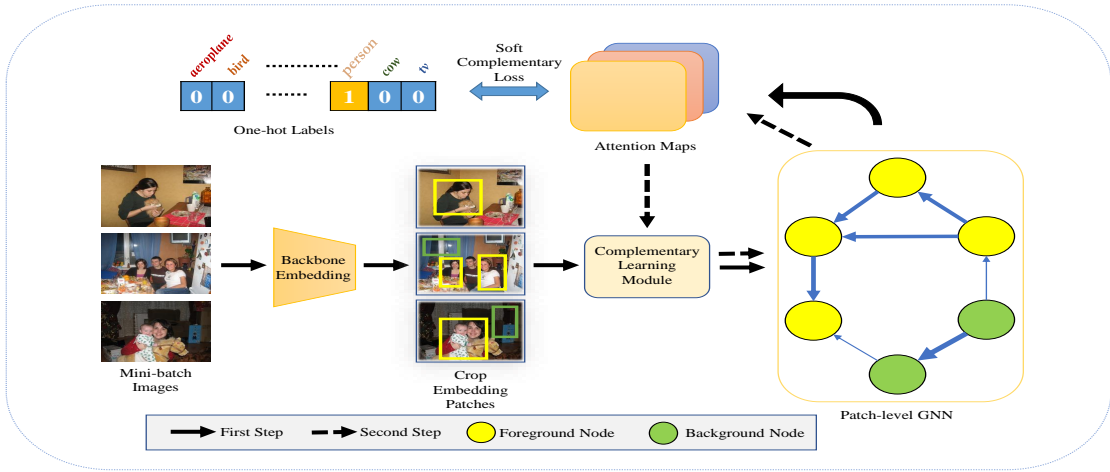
aeroplane bird person cow tv

0 0 ....... 1 0 0

One-hot Labels

Soft Complementary Loss

Attention Maps

Mini-batch Images

Backbone Embedding

Crop Embedding Patches

Complementary Learning Module

Patch-level GNN

First Step

Second Step

Foreground Node

Background Node